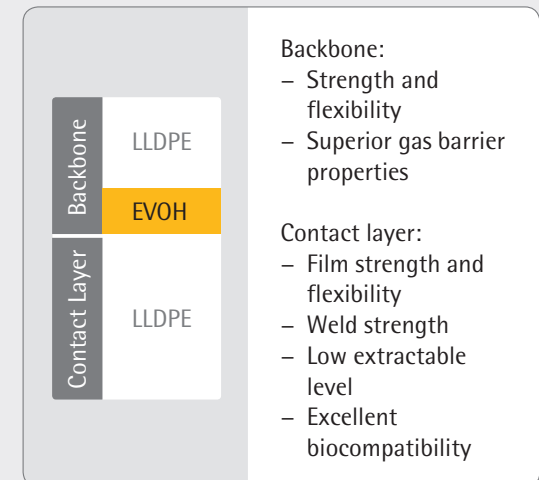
Backbone
LLDPE
EVOH
Contact Layer
LLDPE

Backbone:
– Strength and flexibility
– Superior gas barrier properties

Contact layer:
– Film strength and flexibility
– Weld strength
– Low extractable level
– Excellent biocompatibility